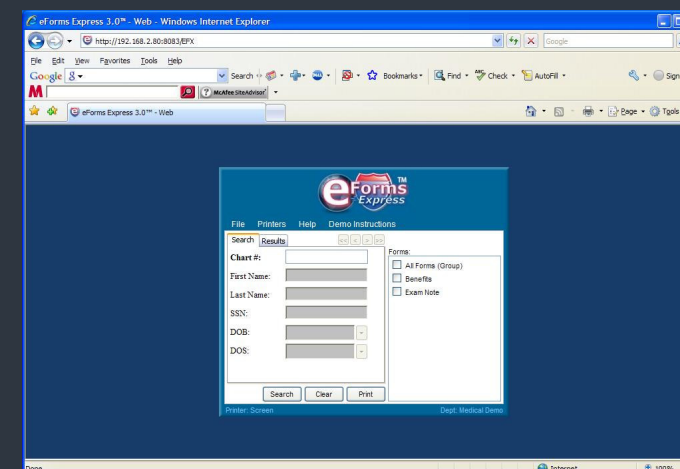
eForms Express 3.0™ - Web - Windows Internet Explorer

http://192.168.2.80:8083/EFX

Google

File Edit View Favorites Tools Help

Google

Search

Bookmarks

Find

Check

AutoFill

Sign

McAfee SiteAdvisor

eForms Express 3.0™ - Web

Page

Tools

eForms Express TM

File Printers Help Demo Instructions

Search Results

Chart #:

First Name:

Last Name:

SSN:

DOB:

DOS:

Forms:

All Forms (Group)

Benefits

Exam Note

Search Clear Print

Printer: Screen

Dept: Medical Demo

Done

Internet

100%